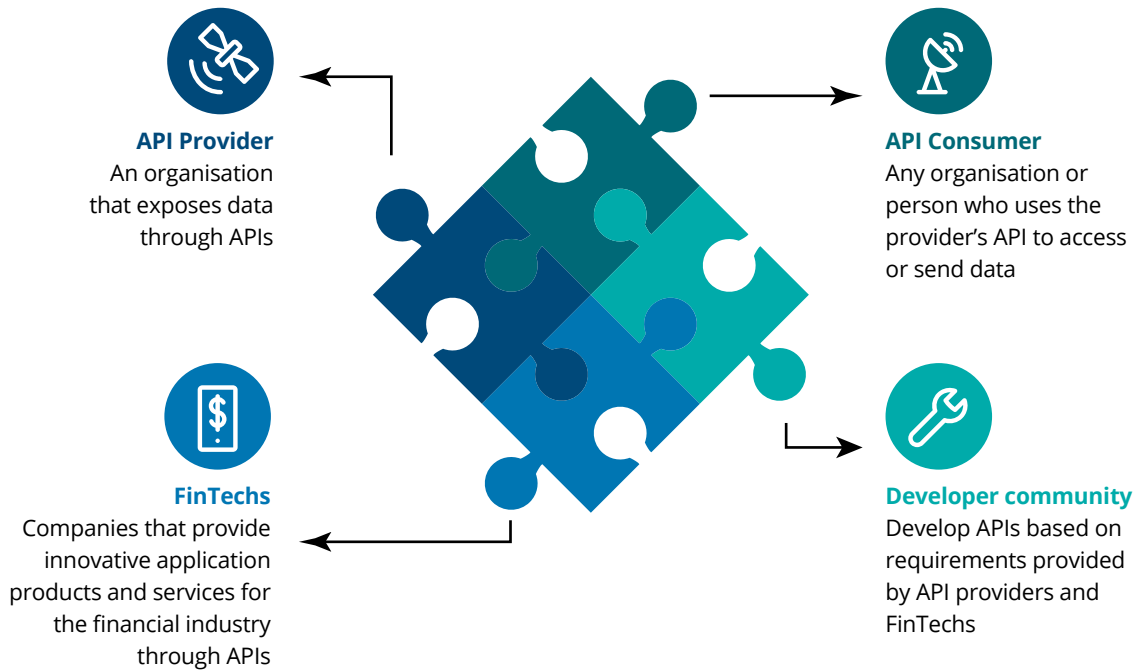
API Provider
An organisation that exposes data through APIs

API Consumer
Any organisation or person who uses the provider's API to access or send data

FinTechs
Companies that provide innovative application products and services for the financial industry through APIs

Developer community
Develop APIs based on requirements provided by API providers and FinTechs